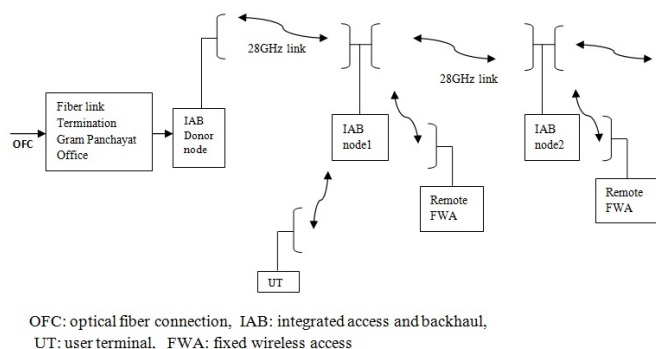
28GHz link

28GHz link

OFC

Fiber link Termination Gram Panchayat Office

IAB Donor node

IAB node1

IAB node2

Remote FWA

Remote FWA

UT

OFC: optical fiber connection, IAB: integrated access and backhaul,
UT: user terminal, FWA: fixed wireless access